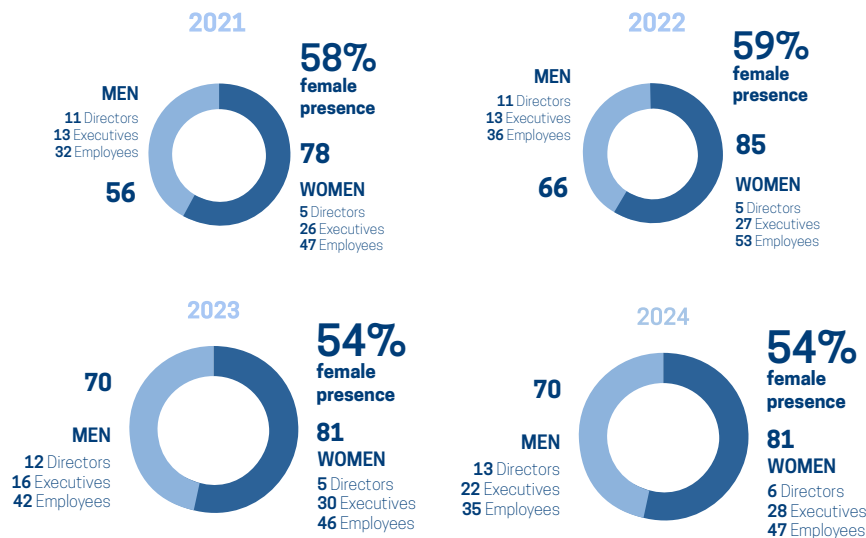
2021

MEN
11 Directors
13 Executives
32 Employees

56

58%
female
presence

78

WOMEN
5 Directors
26 Executives
47 Employees

2022

MEN
11 Directors
13 Executives
36 Employees

66

59%
female
presence

85

WOMEN
5 Directors
27 Executives
53 Employees

2023

70

MEN
12 Directors
16 Executives
42 Employees

54%
female
presence

81
WOMEN
5 Directors
30 Executives
46 Employees

2024

70

MEN
13 Directors
22 Executives
35 Employees

54%
female
presence

81
WOMEN
6 Directors
28 Executives
47 Employees